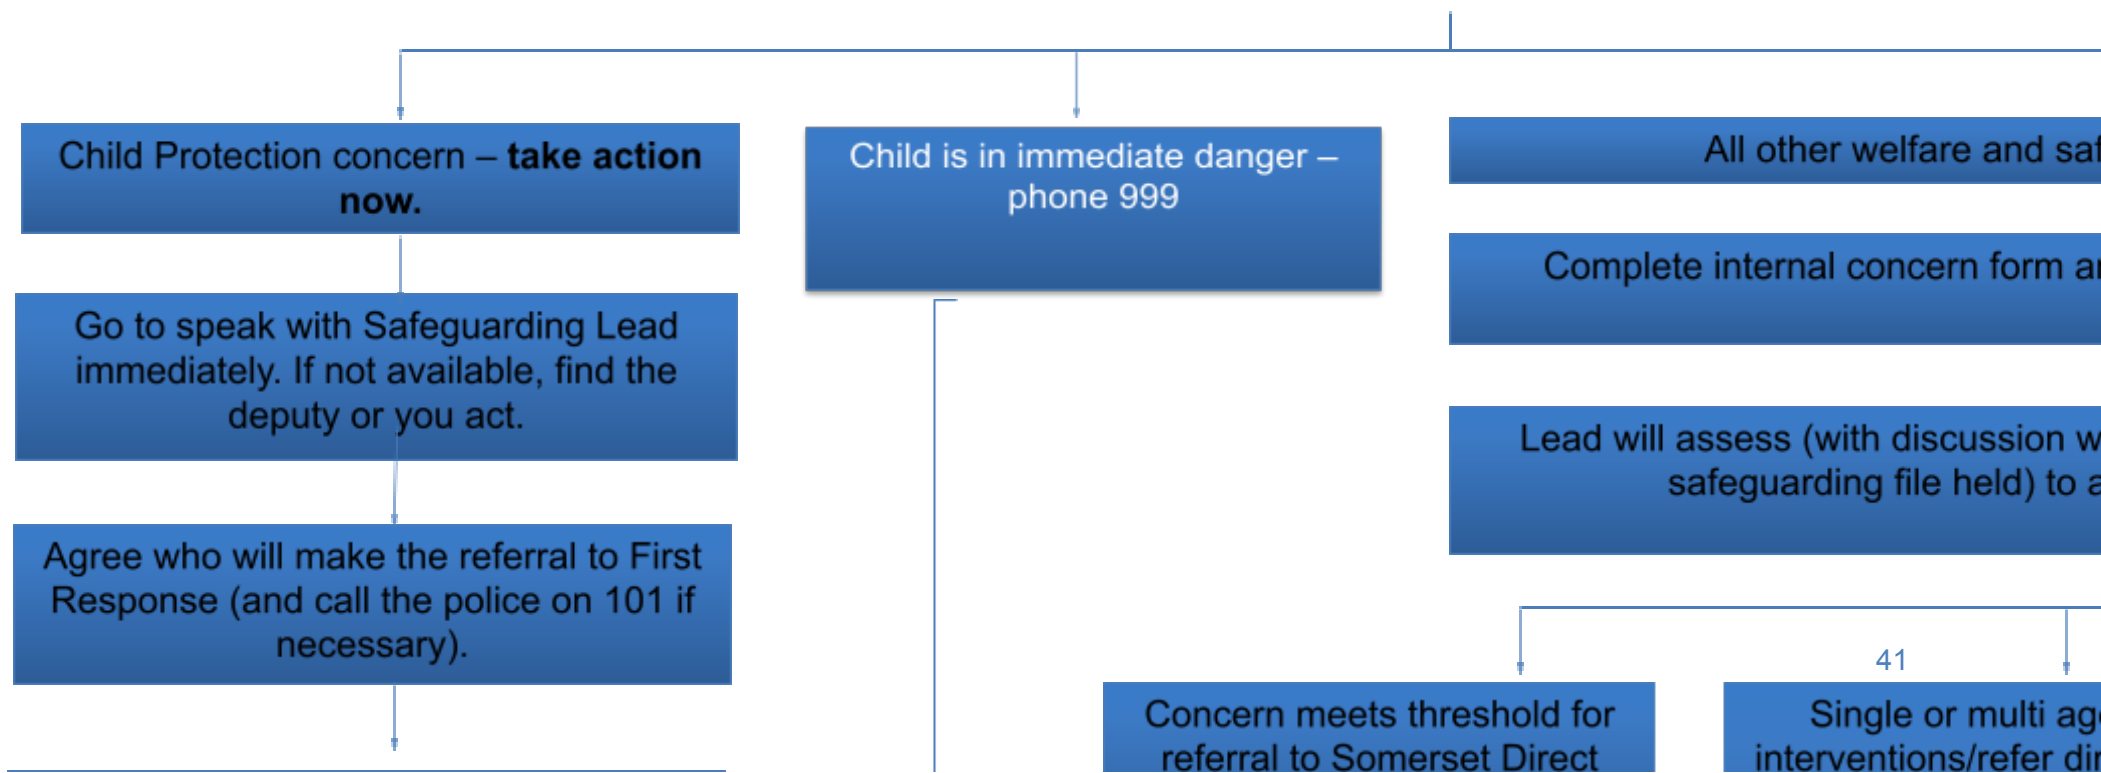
Child Protection concern – **take action now.**

Child is in immediate danger – phone 999

All other welfare and saf

Go to speak with Safeguarding Lead immediately. If not available, find the deputy or you act.

Complete internal concern form ar

Lead will assess (with discussion w safeguarding file held) to a

Agree who will make the referral to First Response (and call the police on 101 if necessary).

41

Concern meets threshold for referral to Somerset Direct

Single or multi ag interventions/refer dir